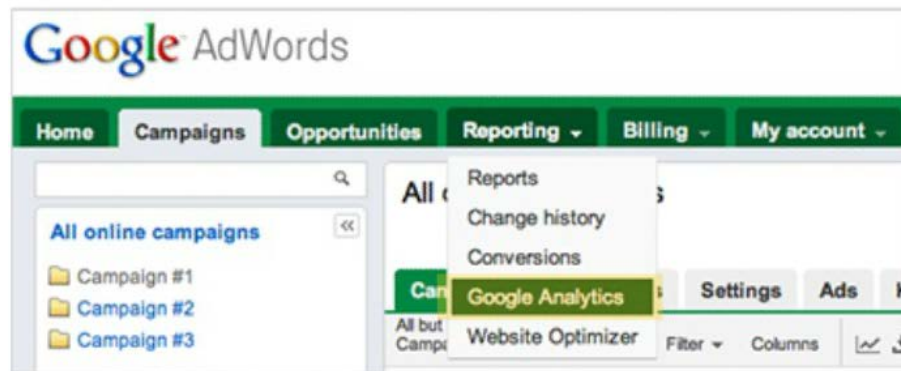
Google AdWords

Home Campaigns Opportunities Reporting Billing My account

Reports
Change history
Conversions
Google Analytics
Website Optimizer

All online campaigns
Campaign #1
Campaign #2
Campaign #3

All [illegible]
Ca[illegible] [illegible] Settings Ads
All but Camp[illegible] Filter Columns